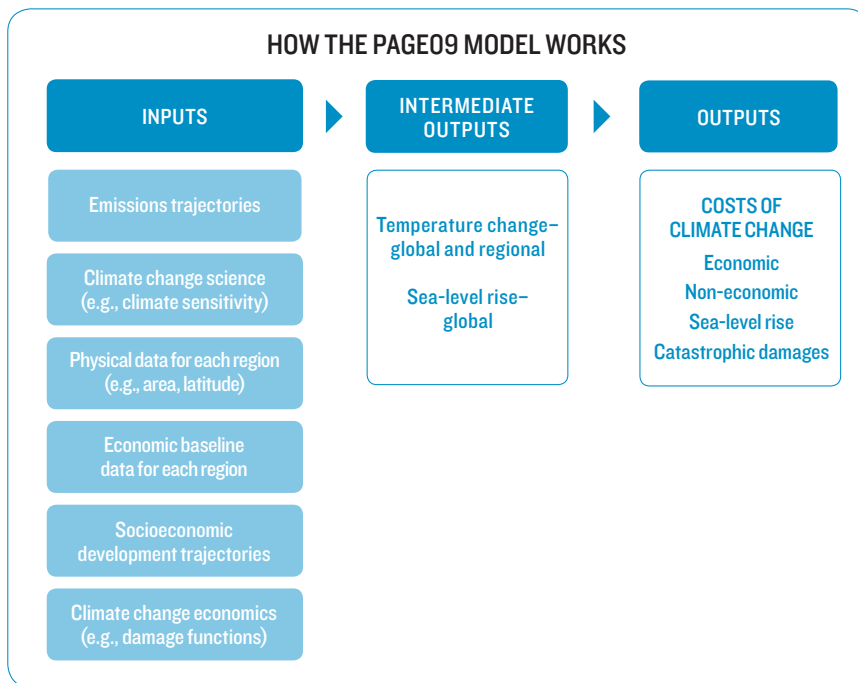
HOW THE PAGE09 MODEL WORKS

INPUTS

INTERMEDIATE OUTPUTS

OUTPUTS

Emissions trajectories

Climate change science (e.g., climate sensitivity)

Physical data for each region (e.g., area, latitude)

Economic baseline data for each region

Socioeconomic development trajectories

Climate change economics (e.g., damage functions)

Temperature change– global and regional

Sea-level rise– global

COSTS OF CLIMATE CHANGE

Economic

Non-economic

Sea-level rise

Catastrophic damages